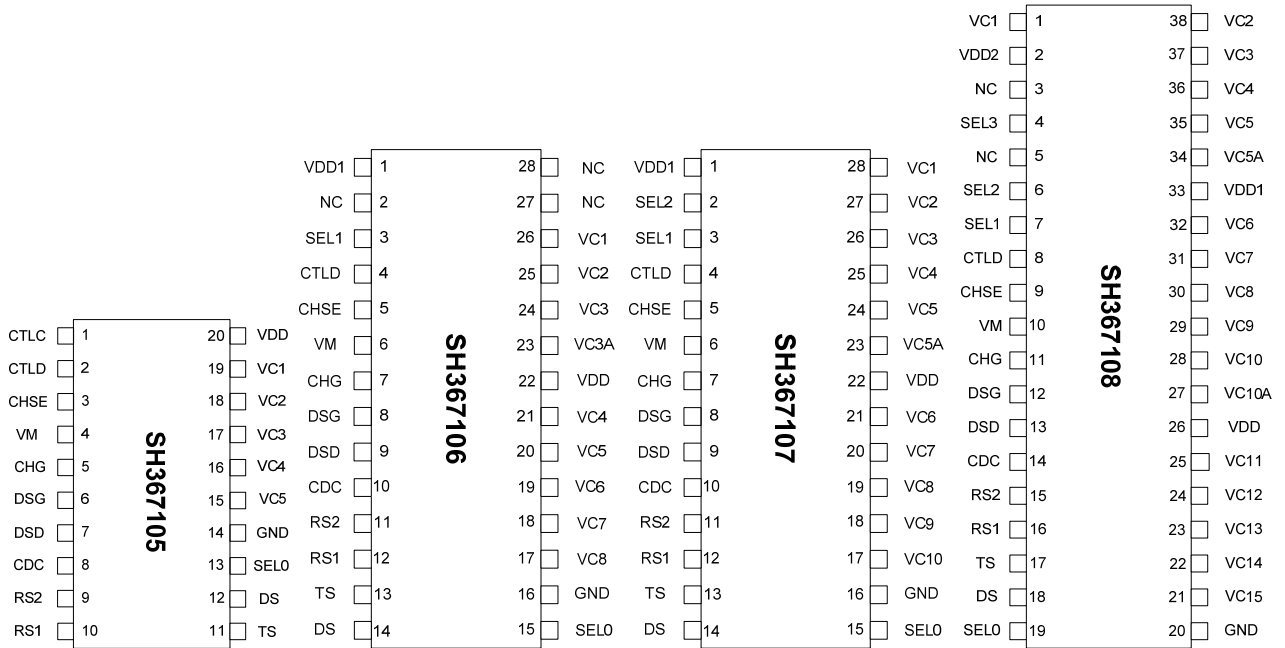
SH367105

| Pin | Name | Pin | Name |
|---|---|---|---|
| 1 | CTLC | 20 | VDD |
| 2 | CTLD | 19 | VC1 |
| 3 | CHSE | 18 | VC2 |
| 4 | VM | 17 | VC3 |
| 5 | CHG | 16 | VC4 |
| 6 | DSG | 15 | VC5 |
| 7 | DSD | 14 | GND |
| 8 | CDC | 13 | SEL0 |
| 9 | RS2 | 12 | DS |
| 10 | RS1 | 11 | TS |

SH367106

| Pin | Name | Pin | Name |
|---|---|---|---|
| 1 | VDD1 | 28 | NC |
| 2 | NC | 27 | NC |
| 3 | SEL1 | 26 | VC1 |
| 4 | CTLD | 25 | VC2 |
| 5 | CHSE | 24 | VC3 |
| 6 | VM | 23 | VC3A |
| 7 | CHG | 22 | VDD |
| 8 | DSG | 21 | VC4 |
| 9 | DSD | 20 | VC5 |
| 10 | CDC | 19 | VC6 |
| 11 | RS2 | 18 | VC7 |
| 12 | RS1 | 17 | VC8 |
| 13 | TS | 16 | GND |
| 14 | DS | 15 | SEL0 |

SH367107

| Pin | Name | Pin | Name |
|---|---|---|---|
| 1 | VDD1 | 28 | VC1 |
| 2 | SEL2 | 27 | VC2 |
| 3 | SEL1 | 26 | VC3 |
| 4 | CTLD | 25 | VC4 |
| 5 | CHSE | 24 | VC5 |
| 6 | VM | 23 | VC5A |
| 7 | CHG | 22 | VDD |
| 8 | DSG | 21 | VC6 |
| 9 | DSD | 20 | VC7 |
| 10 | CDC | 19 | VC8 |
| 11 | RS2 | 18 | VC9 |
| 12 | RS1 | 17 | VC10 |
| 13 | TS | 16 | GND |
| 14 | DS | 15 | SEL0 |

SH367108

| Pin | Name | Pin | Name |
|---|---|---|---|
| 1 | VC1 | 38 | VC2 |
| 2 | VDD2 | 37 | VC3 |
| 3 | NC | 36 | VC4 |
| 4 | SEL3 | 35 | VC5 |
| 5 | NC | 34 | VC5A |
| 6 | SEL2 | 33 | VDD1 |
| 7 | SEL1 | 32 | VC6 |
| 8 | CTLD | 31 | VC7 |
| 9 | CHSE | 30 | VC8 |
| 10 | VM | 29 | VC9 |
| 11 | CHG | 28 | VC10 |
| 12 | DSG | 27 | VC10A |
| 13 | DSD | 26 | VDD |
| 14 | CDC | 25 | VC11 |
| 15 | RS2 | 24 | VC12 |
| 16 | RS1 | 23 | VC13 |
| 17 | TS | 22 | VC14 |
| 18 | DS | 21 | VC15 |
| 19 | SEL0 | 20 | GND |